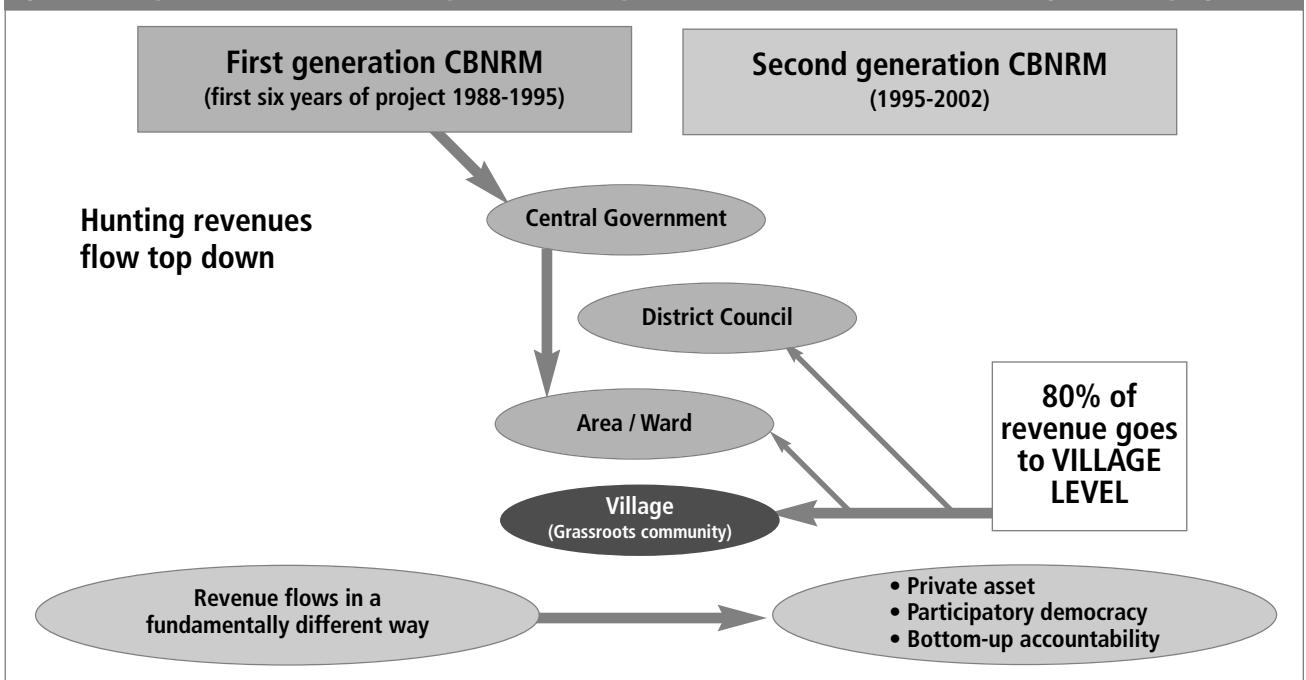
First generation CBNRM
(first six years of project 1988-1995)

Second generation CBNRM
(1995-2002)

Hunting revenues flow top down

Central Government

District Council

Area / Ward

80% of revenue goes to VILLAGE LEVEL

Village
(Grassroots community)

Revenue flows in a fundamentally different way

• Private asset
• Participatory democracy
• Bottom-up accountability